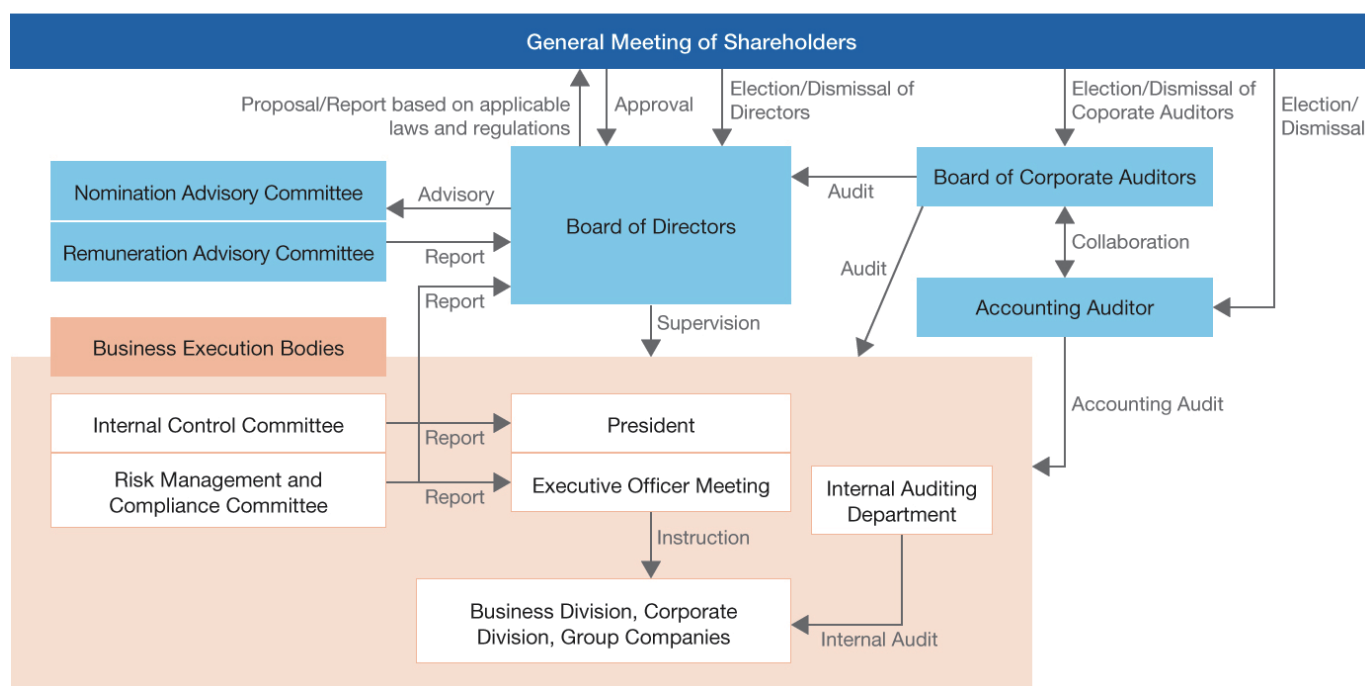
General Meeting of Shareholders

Proposal/Report based on applicable laws and regulations

Approval

Election/Dismissal of Directors

Election/Dismissal of Coporate Auditors

Election/ Dismissal

Nomination Advisory Committee

Advisory

Remuneration Advisory Committee

Report

Board of Directors

Audit

Board of Corporate Auditors

Collaboration

Audit

Report

Accounting Auditor

Supervision

Business Execution Bodies

Accounting Audit

Internal Control Committee

Report

President

Risk Management and Compliance Committee

Report

Executive Officer Meeting

Internal Auditing Department

Instruction

Business Division, Corporate Division, Group Companies

Internal Audit